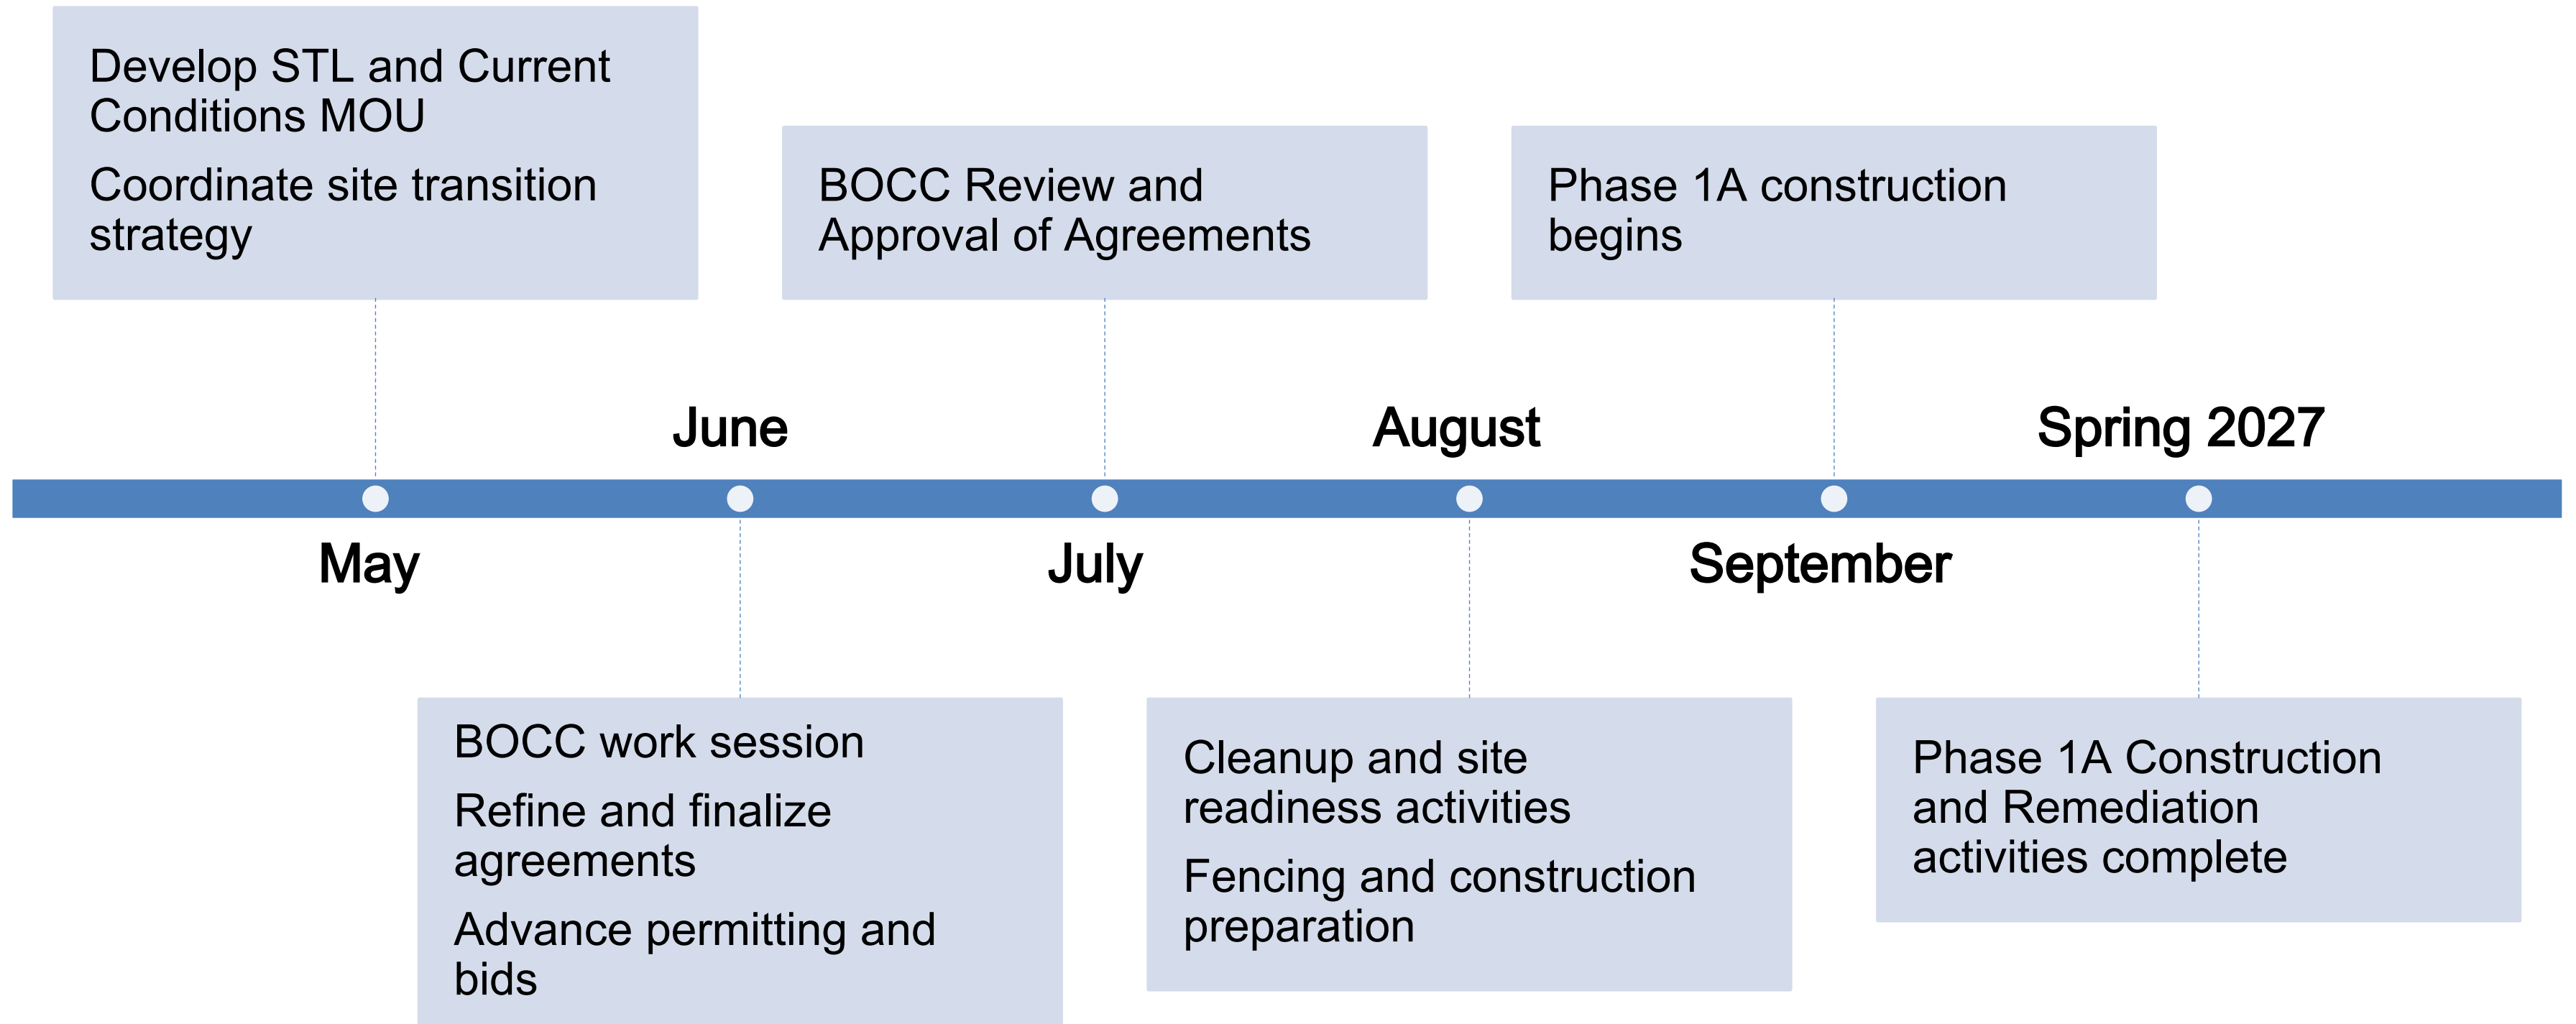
Develop STL and Current Conditions MOU

Coordinate site transition strategy

May

June

BOCC work session

Refine and finalize agreements

Advance permitting and bids

BOCC Review and Approval of Agreements

July

August

Cleanup and site readiness activities

Fencing and construction preparation

Phase 1A construction begins

September

Spring 2027

Phase 1A Construction and Remediation activities complete